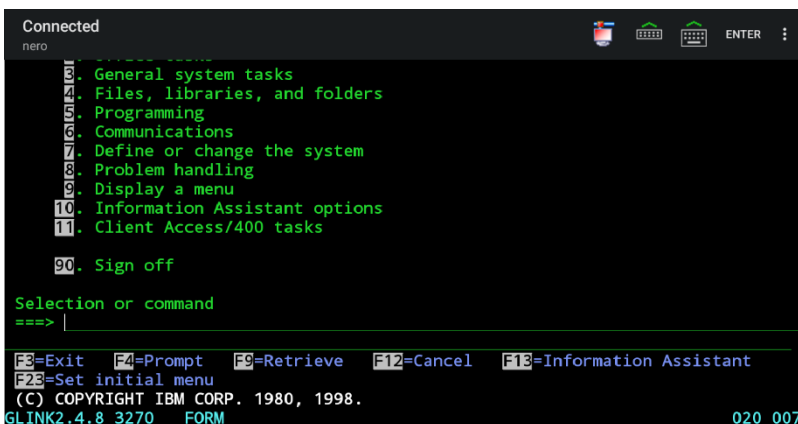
Connected
nero
ENTER

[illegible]
3. General system tasks
4. Files, libraries, and folders
5. Programming
6. Communications
7. Define or change the system
8. Problem handling
9. Display a menu
10. Information Assistant options
11. Client Access/400 tasks

90. Sign off

Selection or command
===>

F3=Exit F4=Prompt F9=Retrieve F12=Cancel F13=Information Assistant
F23=Set initial menu
(C) COPYRIGHT IBM CORP. 1980, 1998.
GLINK2.4.8 3270 FORM 020 007